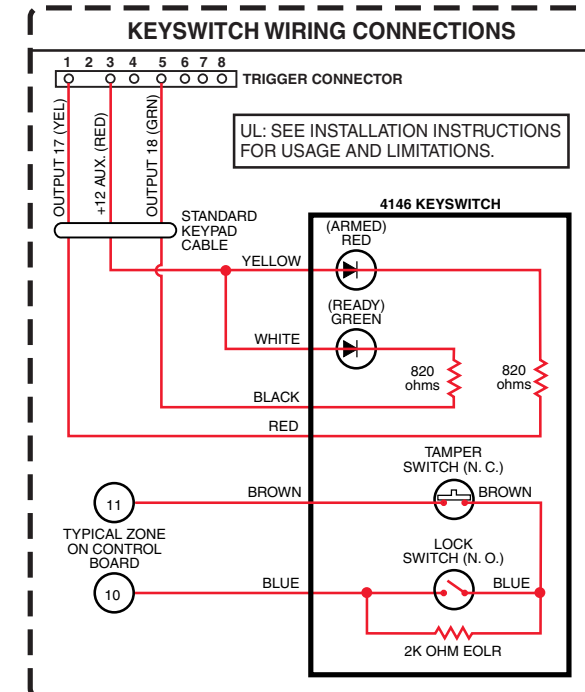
KEYSWITCH WIRING CONNECTIONS

1 2 3 4 5 6 7 8
TRIGGER CONNECTOR

OUTPUT 17 (YEL)
+12 AUX. (RED)
OUTPUT 18 (GRN)

UL: SEE INSTALLATION INSTRUCTIONS FOR USAGE AND LIMITATIONS.

STANDARD KEYPAD CABLE

4146 KEYSWITCH

(ARMED) RED
YELLOW
(READY) GREEN
WHITE
820 ohms
820 ohms
BLACK
RED

TAMPER SWITCH (N. C.)
11
BROWN
BROWN

TYPICAL ZONE ON CONTROL BOARD

LOCK SWITCH (N. O.)
10
BLUE
BLUE

2K OHM EOLR